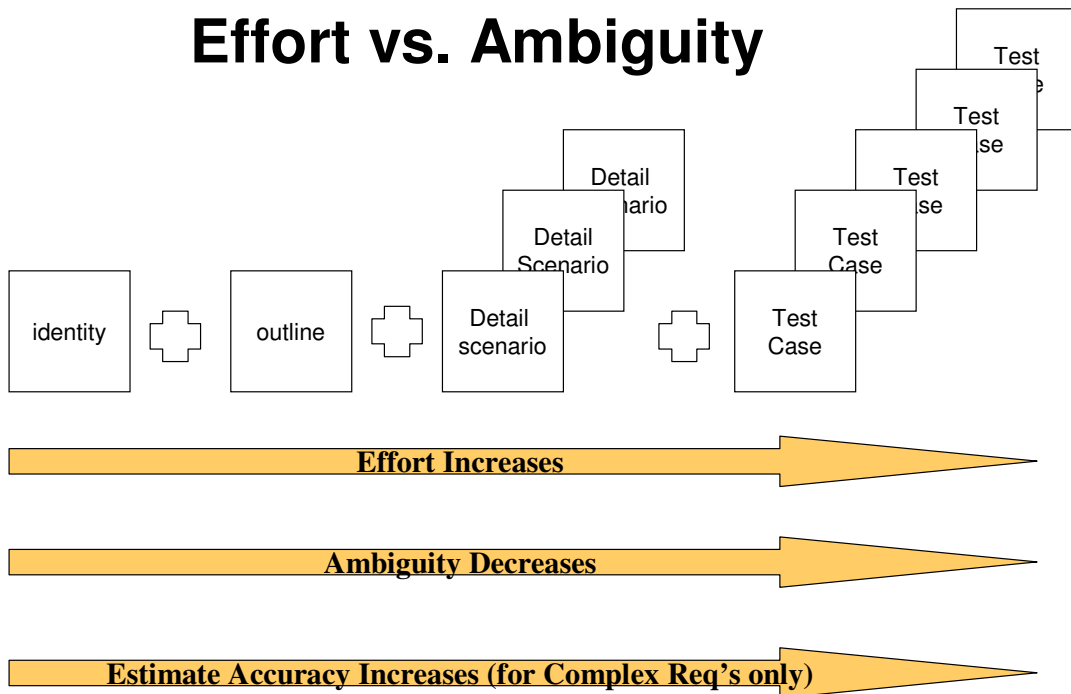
Effort vs. Ambiguity

identity

outline

Detail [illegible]nario

Detail Scenario

Detail scenario

Test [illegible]

Test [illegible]se

Test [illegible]se

Test Case

Test Case

Effort Increases

Ambiguity Decreases

Estimate Accuracy Increases (for Complex Req's only)